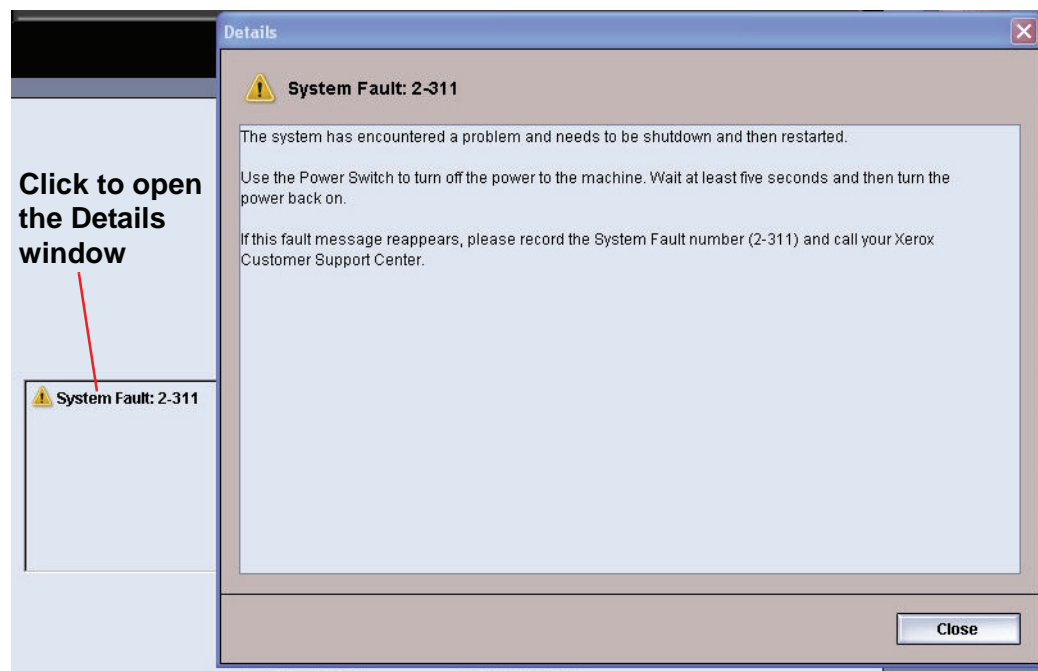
Click to open the Details window

System Fault: 2-311

Details

System Fault: 2-311

The system has encountered a problem and needs to be shutdown and then restarted.

Use the Power Switch to turn off the power to the machine. Wait at least five seconds and then turn the power back on.

If this fault message reappears, please record the System Fault number (2-311) and call your Xerox Customer Support Center.

Close